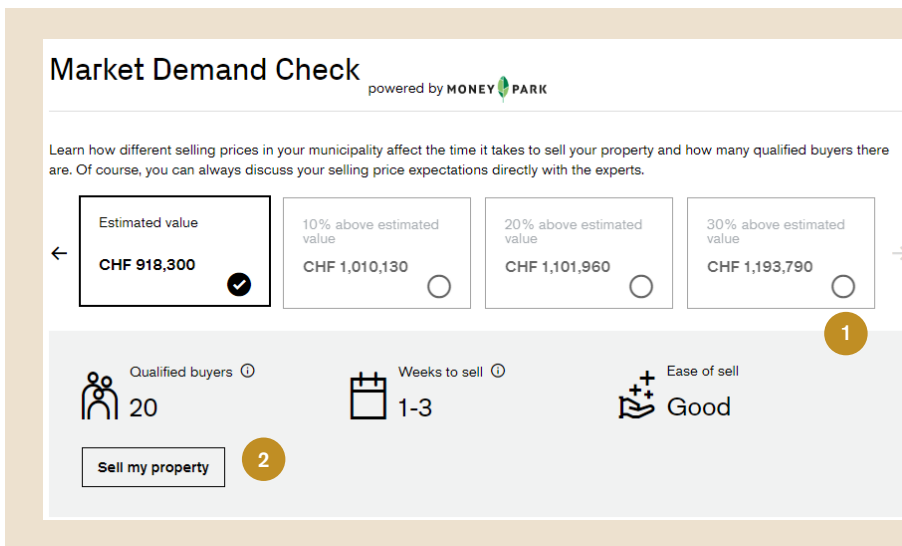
Market Demand Check powered by MONEYPARK

Learn how different selling prices in your municipality affect the time it takes to sell your property and how many qualified buyers there are. Of course, you can always discuss your selling price expectations directly with the experts.

←

Estimated value
CHF 918,300

10% above estimated value
CHF 1,010,130

20% above estimated value
CHF 1,101,960

30% above estimated value
CHF 1,193,790

1

Qualified buyers ⓘ
20

Weeks to sell ⓘ
1-3

Ease of sell
Good

Sell my property

2